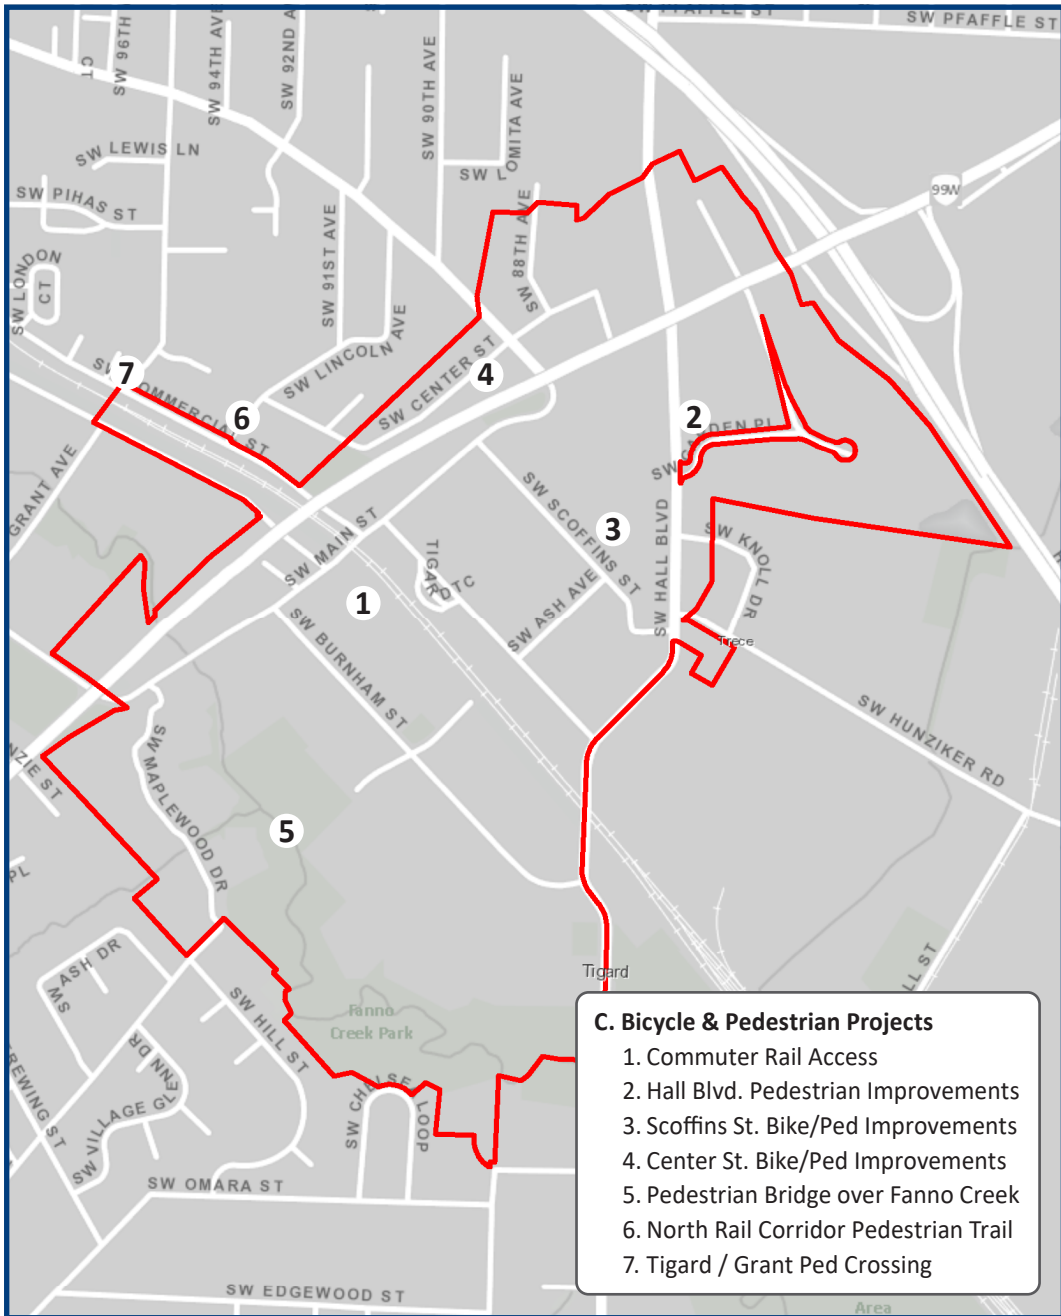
SW PFAFFLE ST
SW PFAFFLE ST
CT
SW 96TH
SW 94TH AVE
SW 92ND A
SW 90TH AVE
LOMITA AVE
SW L
SW LEWIS LN
SW PIHAS ST
99W
SW 88TH AVE
SW 91ST AVE
SW LONDON CT
SW LINCOLN AVE
SW CENTER ST
4
7
SW COMMERCIAL ST
6
2
SW GARDEN PL
GRANT AVE
SW SCOFFINS ST
3
SW KNOLL DR
SW MAIN ST
TIGARD TC
1
SW HALL BLVD
SW ASH AVE
Trece
SW BURNHAM ST
SW HUNZIKER RD
NZIE ST
SW MAPLEWOOD DR
5
PL
ASH DR
SW
Tigard
LL ST
SW HILL ST
Fanno Creek Park
EWING ST
SW VILLAGE GLENN DR
SW CHELSEA LOOP
SW OMARA ST
SW EDGEWOOD ST
Area

C. Bicycle & Pedestrian Projects
1. Commuter Rail Access
2. Hall Blvd. Pedestrian Improvements
3. Scoffins St. Bike/Ped Improvements
4. Center St. Bike/Ped Improvements
5. Pedestrian Bridge over Fanno Creek
6. North Rail Corridor Pedestrian Trail
7. Tigard / Grant Ped Crossing